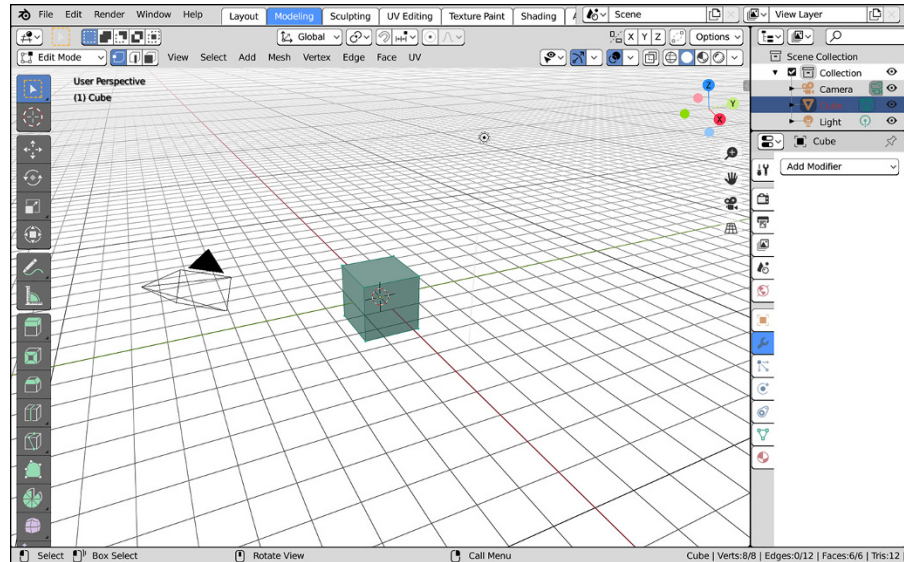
File Edit Render Window Help Layout Modeling Sculpting UV Editing Texture Paint Shading Scene View Layer

Global Options

Edit Mode View Select Add Mesh Vertex Edge Face UV

User Perspective
(1) Cube

Scene Collection
Collection
Camera
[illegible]
Light

Cube
Add Modifier

X Y Z

Select Box Select Rotate View Call Menu Cube | Verts:8/8 | Edges:0/12 | Faces:6/6 | Tris:12